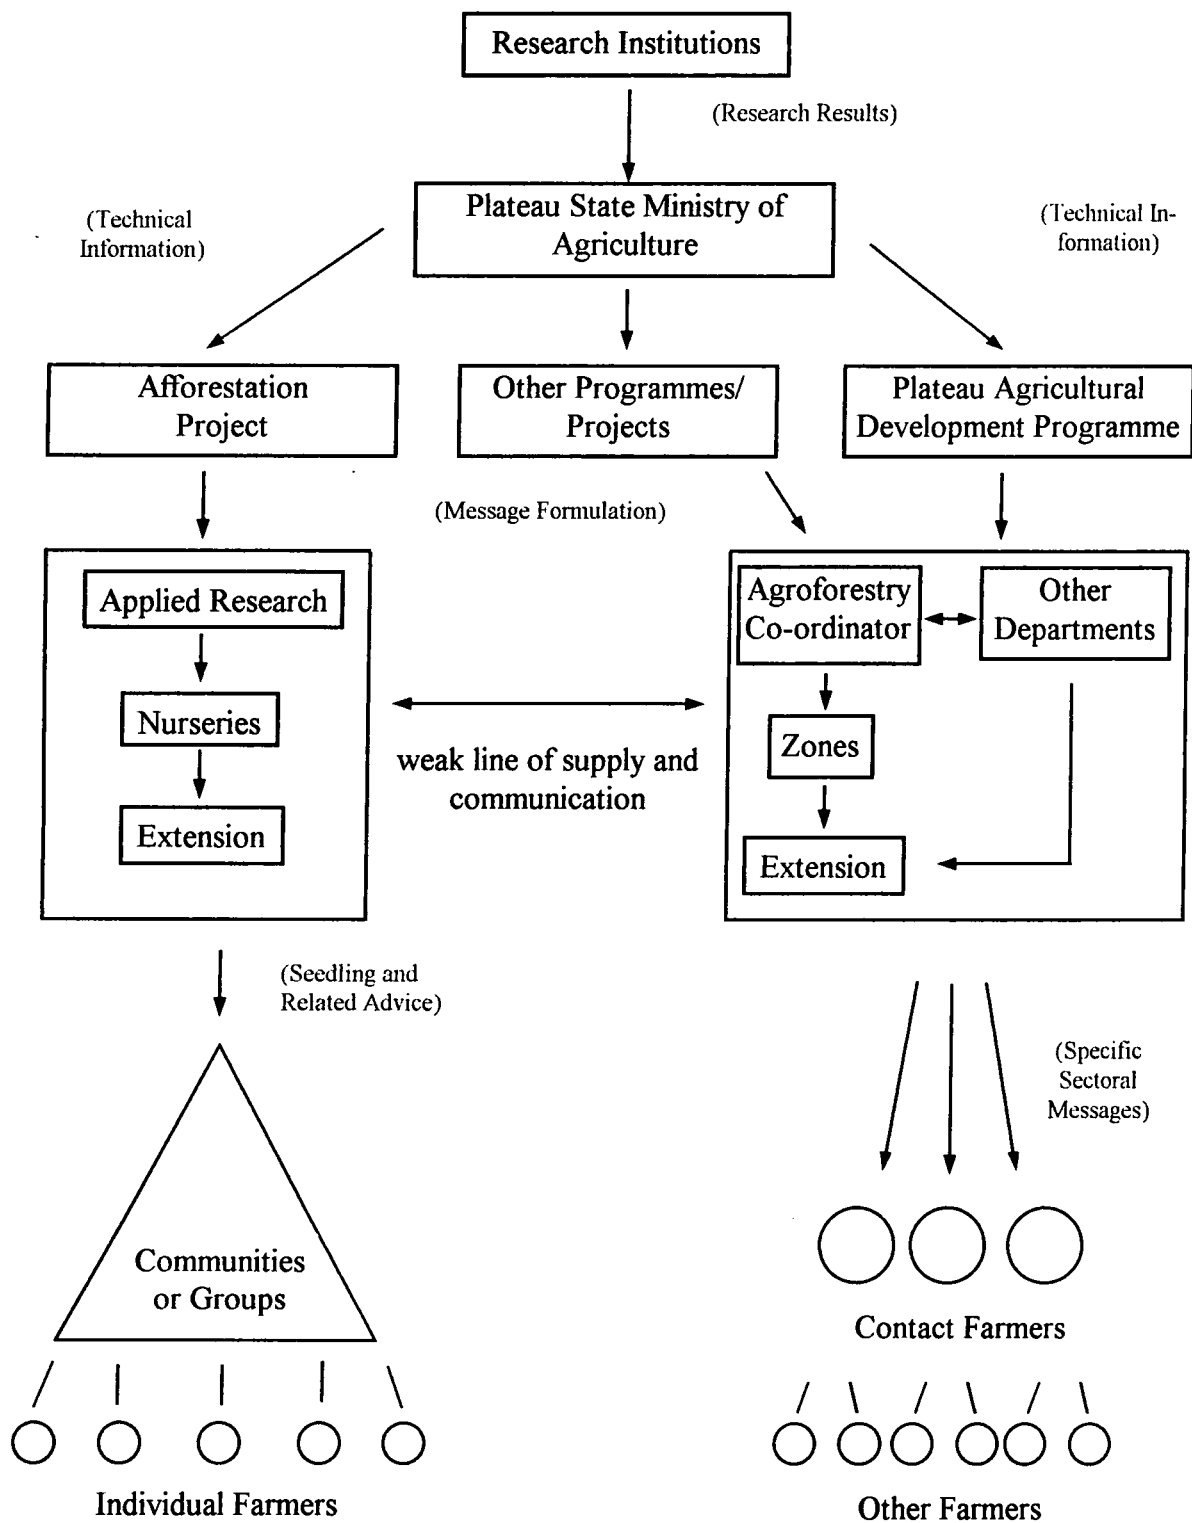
Research Institutions

(Research Results)

(Technical Information)

Plateau State Ministry of Agriculture

(Technical Information)

Afforestation Project

Other Programmes/ Projects

Plateau Agricultural Development Programme

(Message Formulation)

Applied Research

Nurseries

Extension

weak line of supply and communication

Agroforestry Co-ordinator

Other Departments

Zones

Extension

(Seedling and Related Advice)

(Specific Sectoral Messages)

Communities or Groups

Contact Farmers

Individual Farmers

Other Farmers